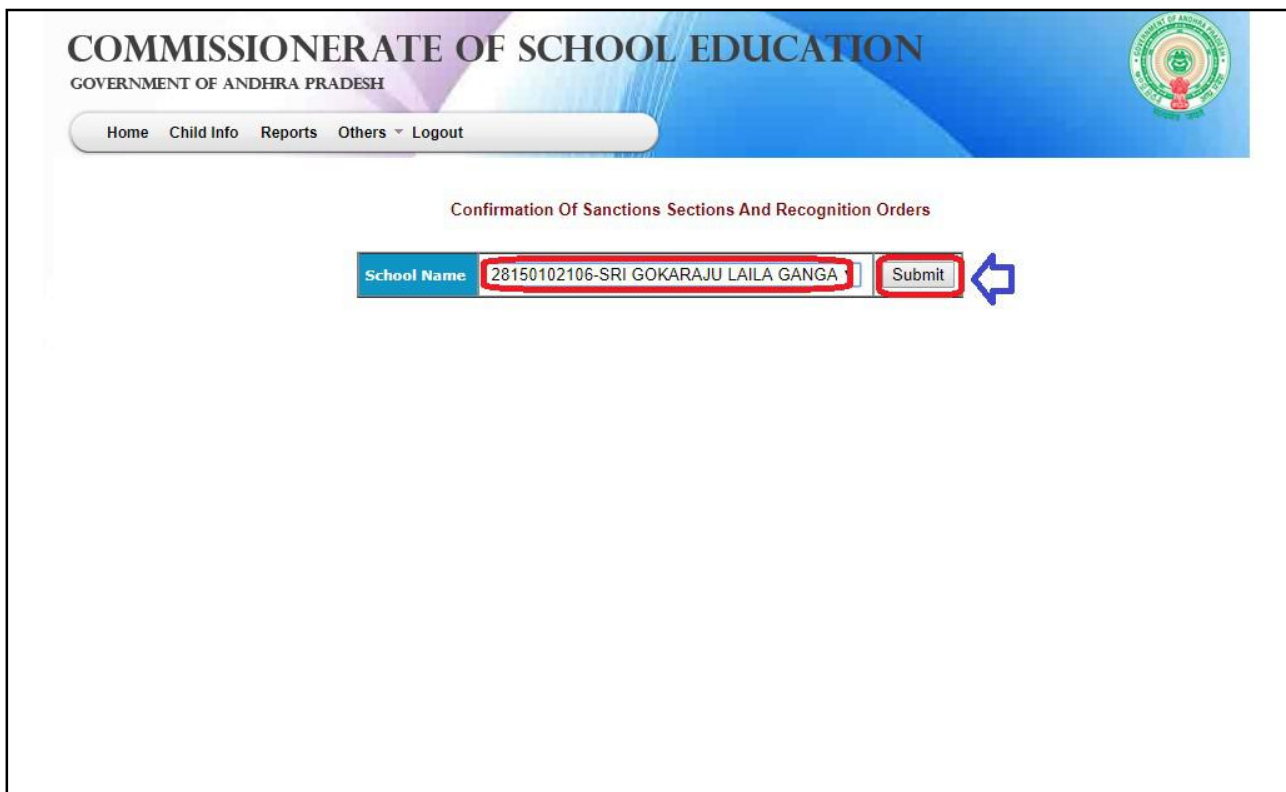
COMMISSIONERATE OF SCHOOL EDUCATION
GOVERNMENT OF ANDHRA PRADESH

Home Child Info Reports Others Logout

Confirmation Of Sanctions Sections And Recognition Orders

School Name 28150102106-SRI GOKARAJU LAILA GANGA Submit